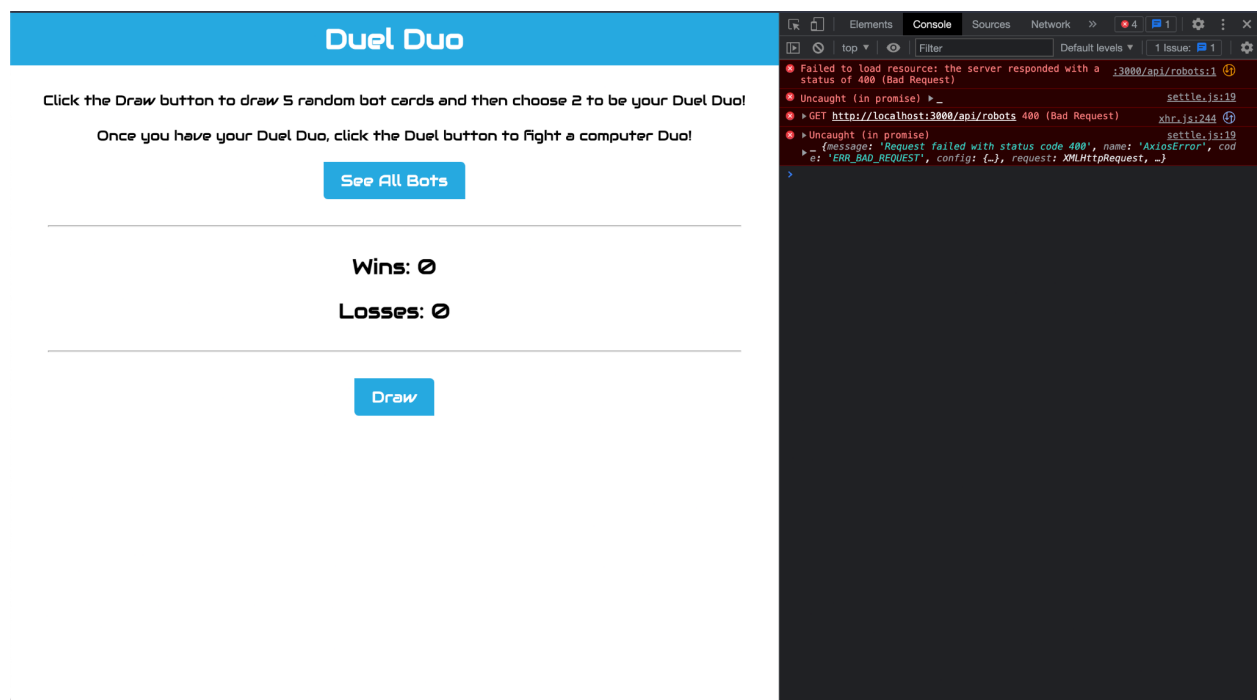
Duel Duo

Click the Draw button to draw 5 random bot cards and then choose 2 to be your Duel Duo!

Once you have your Duel Duo, click the Duel button to fight a computer Duo!

See All Bots

Wins: 0

Losses: 0

Draw

Elements Console Sources Network » 4 1

top ▼ Filter Default levels ▼ 1 Issue: 1

Failed to load resource: the server responded with a status of 400 (Bad Request) :3000/api/robots:1

Uncaught (in promise) ▶ _ settle.js:19

▶ GET http://localhost:3000/api/robots 400 (Bad Request) xhr.js:244

▶ Uncaught (in promise) settle.js:19
▶ _ {message: 'Request failed with status code 400', name: 'AxiosError', code: 'ERR_BAD_REQUEST', config: {…}, request: XMLHttpRequest, …}

>